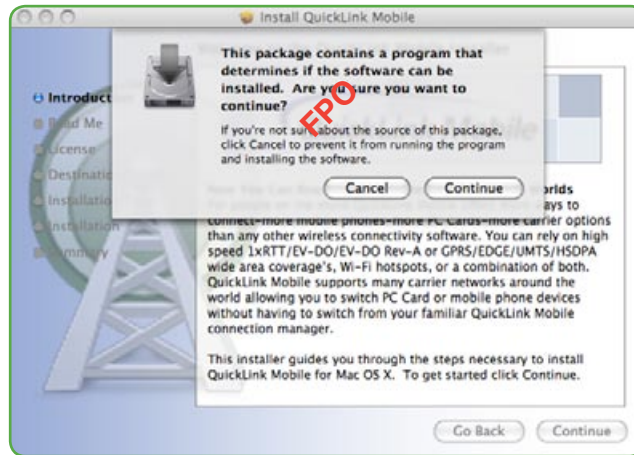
Install QuickLink Mobile

This package contains a program that determines if the software can be installed. Are you sure you want to continue?

FPO

If you're not sure about the source of this package, click Cancel to prevent it from running the program and installing the software.

Cancel Continue

Introduction
Read Me
License
Destination
Installation
Installation
Summary

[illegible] orlds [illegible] ays to connect–more mobile phones–more PC Cards–more carrier options than any other wireless connectivity software. You can rely on high speed 1xRTT/EV-DO/EV-DO Rev-A or GPRS/EDGE/UMTS/HSDPA wide area coverage's, Wi-Fi hotspots, or a combination of both. QuickLink Mobile supports many carrier networks around the world allowing you to switch PC Card or mobile phone devices without having to switch from your familiar QuickLink Mobile connection manager.

This installer guides you through the steps necessary to install QuickLink Mobile for Mac OS X. To get started click Continue.

Go Back Continue